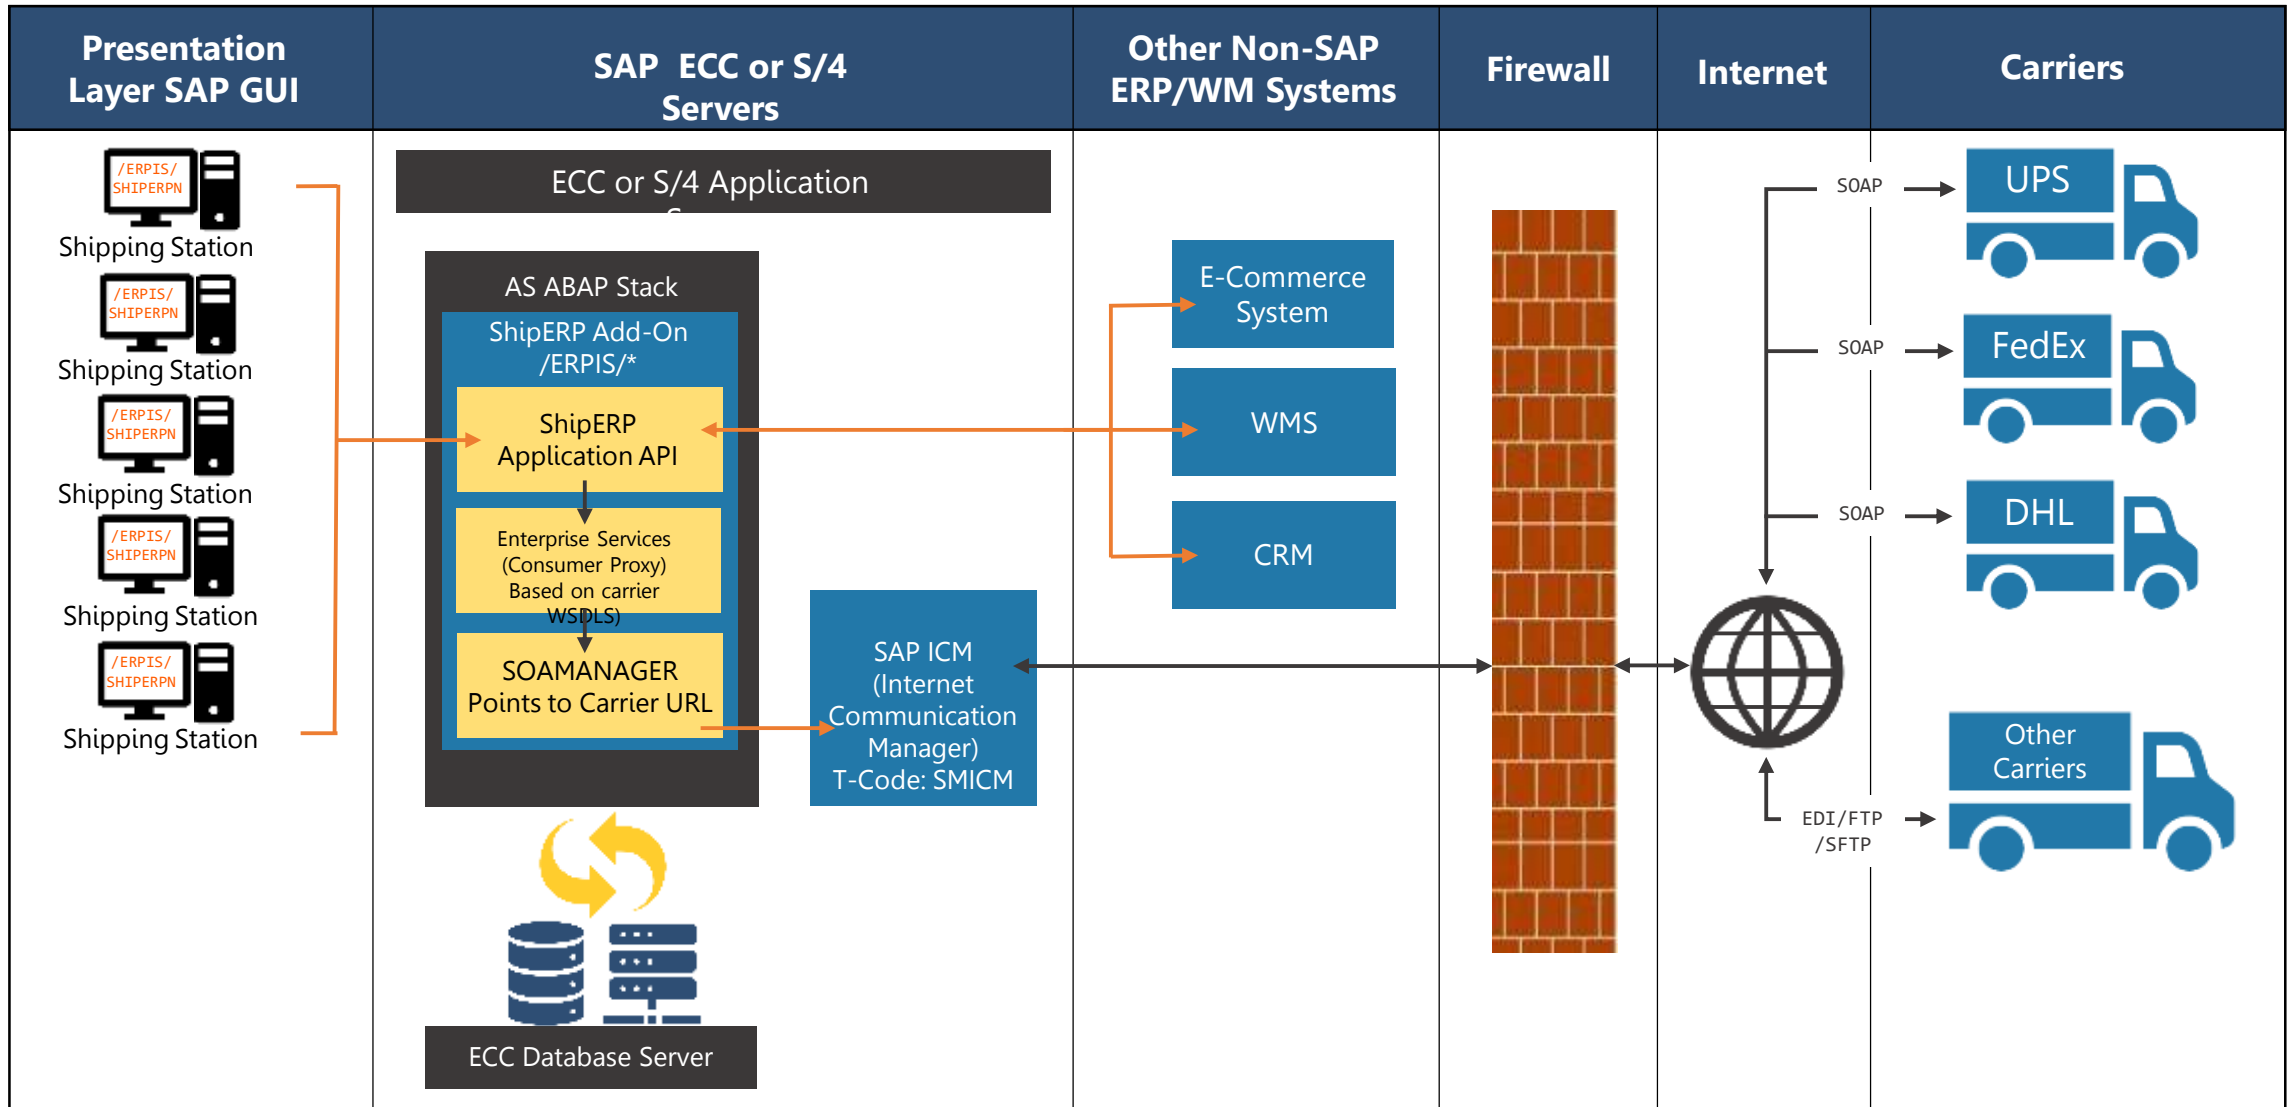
| Presentation Layer SAP GUI | SAP ECC or S/4 Servers | Other Non-SAP ERP/WM Systems | Firewall | Internet | Carriers |
|---|---|---|---|---|---|

/ERPIS/ SHIPERPN
Shipping Station
/ERPIS/ SHIPERPN
Shipping Station
/ERPIS/ SHIPERPN
Shipping Station
/ERPIS/ SHIPERPN
Shipping Station
/ERPIS/ SHIPERPN
Shipping Station

ECC or S/4 Application

AS ABAP Stack
ShipERP Add-On /ERPIS/*
ShipERP Application API
Enterprise Services (Consumer Proxy) Based on carrier WSDLS)
SOAMANAGER Points to Carrier URL

SAP ICM (Internet Communication Manager) T-Code: SMICM

ECC Database Server

E-Commerce System
WMS
CRM

SOAP
UPS
SOAP
FedEx
SOAP
DHL
EDI/FTP /SFTP
Other Carriers